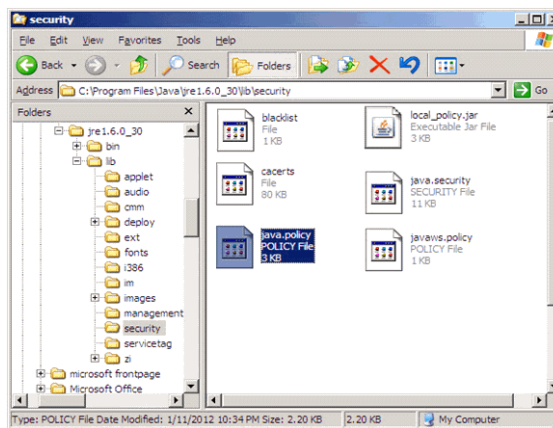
security

File Edit View Favorites Tools Help

Back Search Folders

Address C:\Program Files\Java\jre1.6.0_30\lib\security Go

Folders ×

jre1.6.0_30
bin
lib
applet
audio
cmm
deploy
ext
fonts
i386
im
images
management
security
servicetag
zi
microsoft frontpage
Microsoft Office

blacklist
File
1 KB

local_policy.jar
Executable Jar File
3 KB

cacerts
File
80 KB

java.security
SECURITY File
11 KB

java.policy
POLICY File
3 KB

javaws.policy
POLICY File
1 KB

Type: POLICY File Date Modified: 1/11/2012 10:34 PM Size: 2.20 KB 2.20 KB My Computer